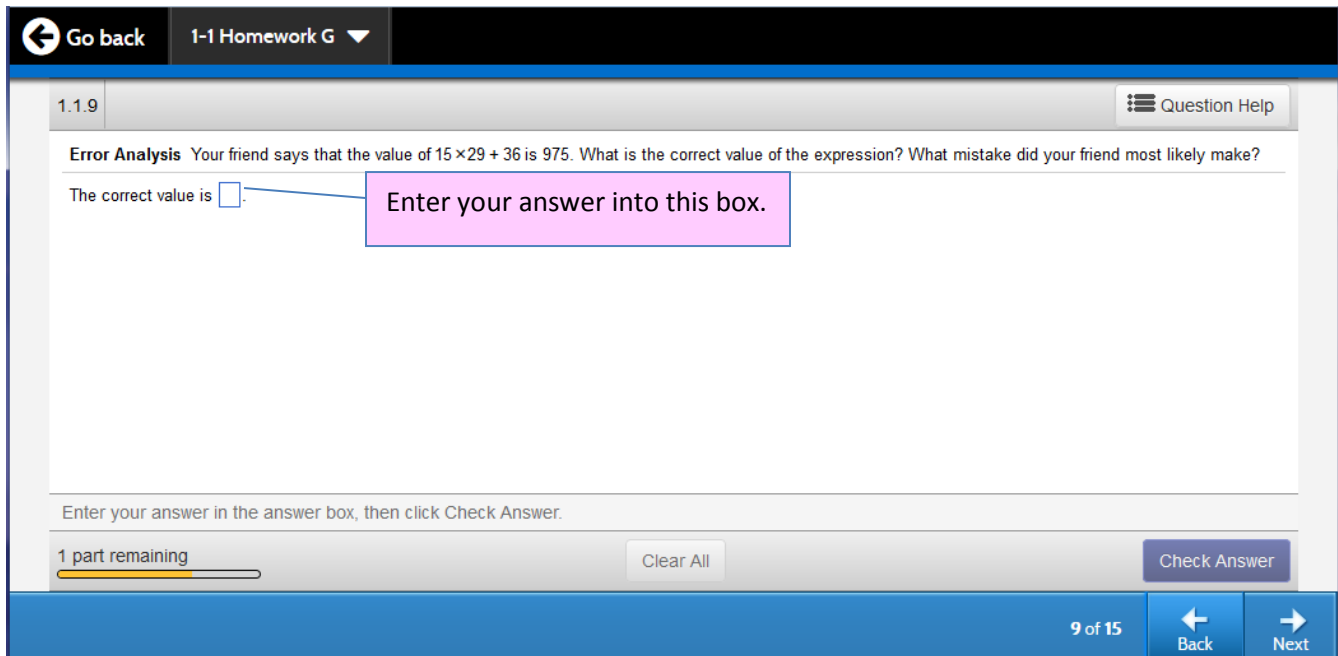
Go back

1-1 Homework G

1.1.9

Question Help

**Error Analysis** Your friend says that the value of $15 \times 29 + 36$ is 975. What is the correct value of the expression? What mistake did your friend most likely make?

The correct value is $\square$.

Enter your answer into this box.

Enter your answer in the answer box, then click Check Answer.

1 part remaining

Clear All

Check Answer

9 of 15

Back

Next